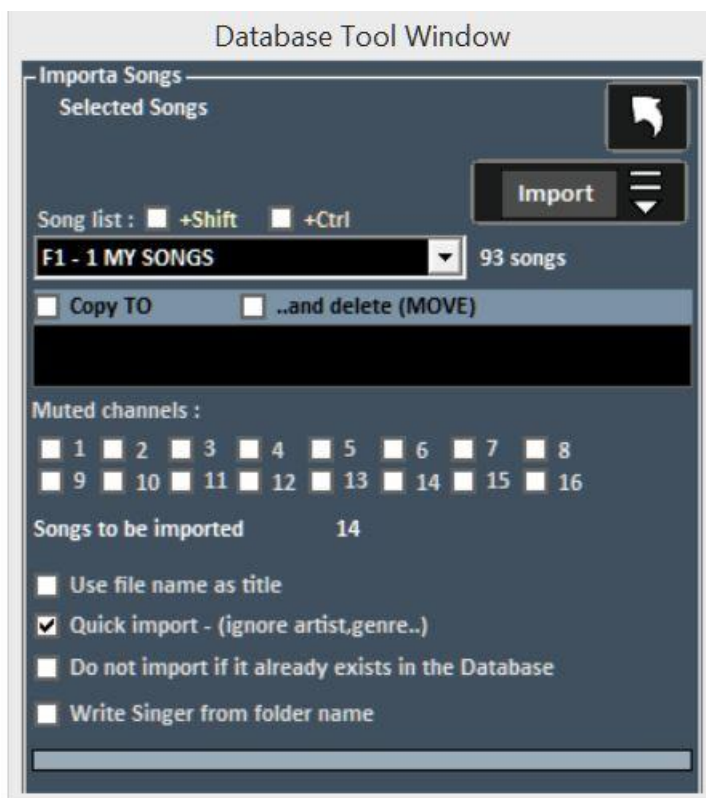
Database Tool Window

Importa Songs

Selected Songs

Import

Song list : +Shift +Ctrl

F1 - 1 MY SONGS

93 songs

Copy TO ..and delete (MOVE)

Muted channels :

1 2 3 4 5 6 7 8
9 10 11 12 13 14 15 16

Songs to be imported 14

Use file name as title

Quick import - (ignore artist,genre..)

Do not import if it already exists in the Database

Write Singer from folder name